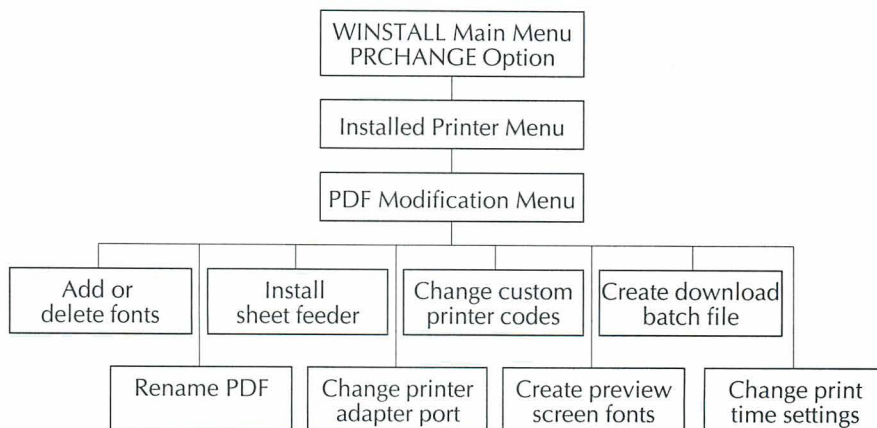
WINSTALL Main Menu
PRCHANGE Option

Installed Printer Menu

PDF Modification Menu

Add or delete fonts

Install sheet feeder

Change custom printer codes

Create download batch file

Rename PDF

Change printer adapter port

Create preview screen fonts

Change print time settings